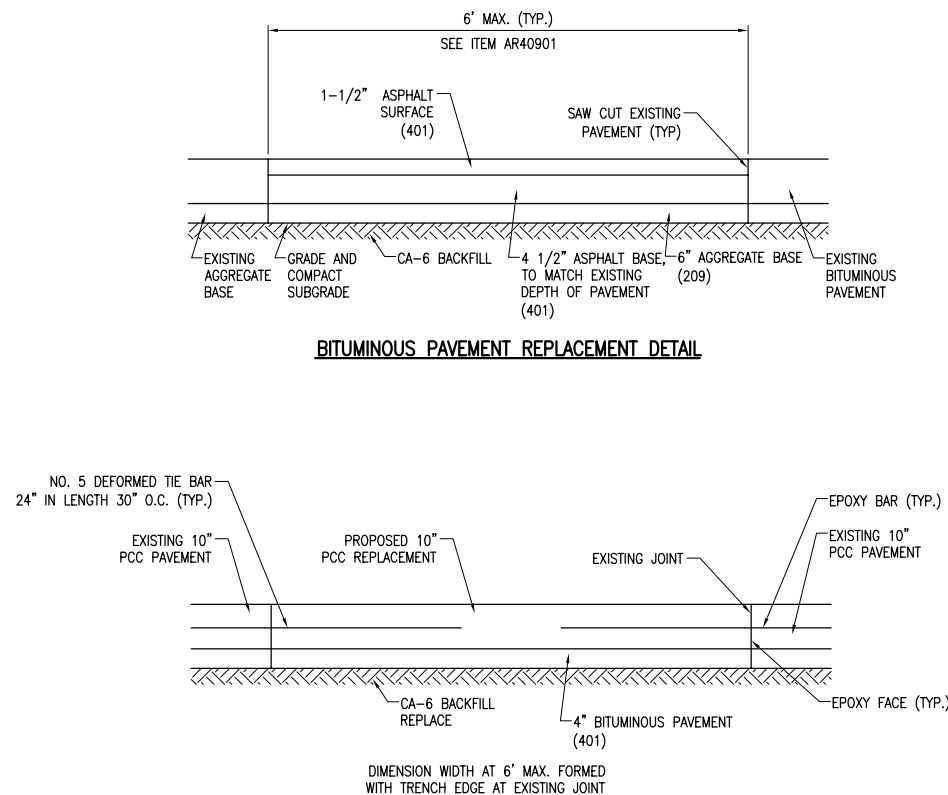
6' MAX. (TYP.)
SEE ITEM AR40901

1-1/2" ASPHALT SURFACE (401)

SAW CUT EXISTING PAVEMENT (TYP)

EXISTING AGGREGATE BASE

GRADE AND COMPACT SUBGRADE

CA-6 BACKFILL

4 1/2" ASPHALT BASE, TO MATCH EXISTING DEPTH OF PAVEMENT (401)

6" AGGREGATE BASE (209)

EXISTING BITUMINOUS PAVEMENT

BITUMINOUS PAVEMENT REPLACEMENT DETAIL

NO. 5 DEFORMED TIE BAR 24" IN LENGTH 30" O.C. (TYP.)

EXISTING 10" PCC PAVEMENT

PROPOSED 10" PCC REPLACEMENT

EXISTING JOINT

EPOXY BAR (TYP.)

EXISTING 10" PCC PAVEMENT

CA-6 BACKFILL REPLACE

4" BITUMINOUS PAVEMENT (401)

EPOXY FACE (TYP.)

DIMENSION WIDTH AT 6' MAX. FORMED WITH TRENCH EDGE AT EXISTING JOINT